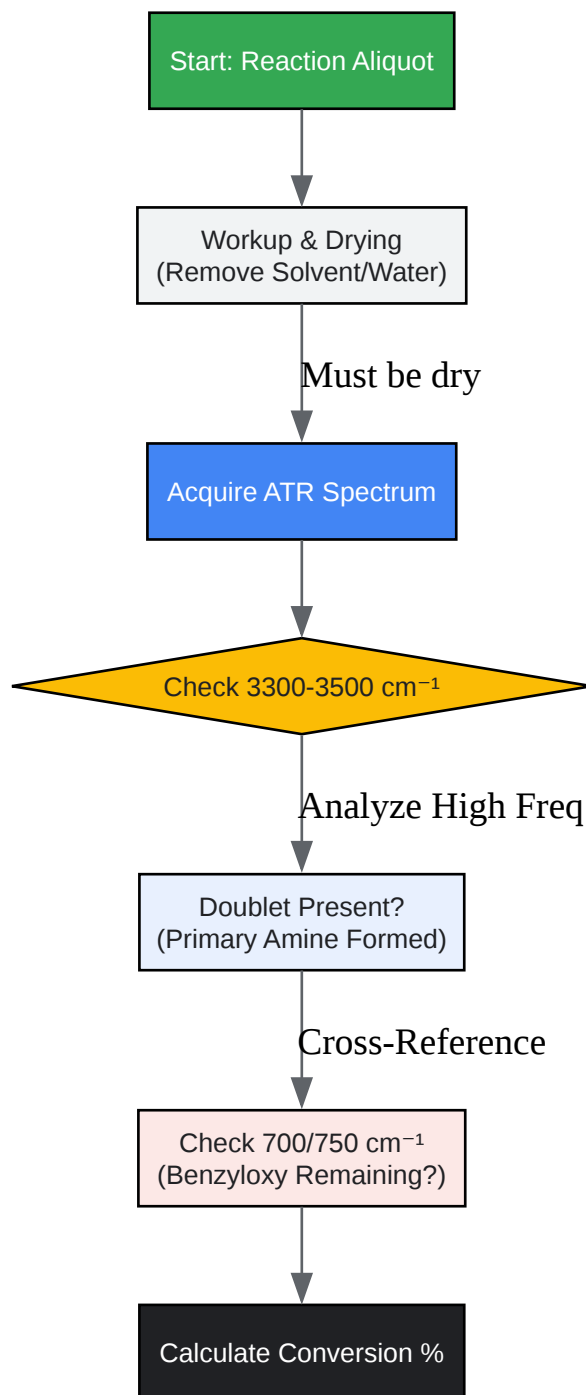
Start: Reaction Aliquot

Workup & Drying
(Remove Solvent/Water)

Must be dry

Acquire ATR Spectrum

Check 3300-3500 $cm^{-1}$

Analyze High Freq

Doublet Present?
(Primary Amine Formed)

Cross-Reference

Check 700/750 $cm^{-1}$
(Benzyloxy Remaining?)

Calculate Conversion %